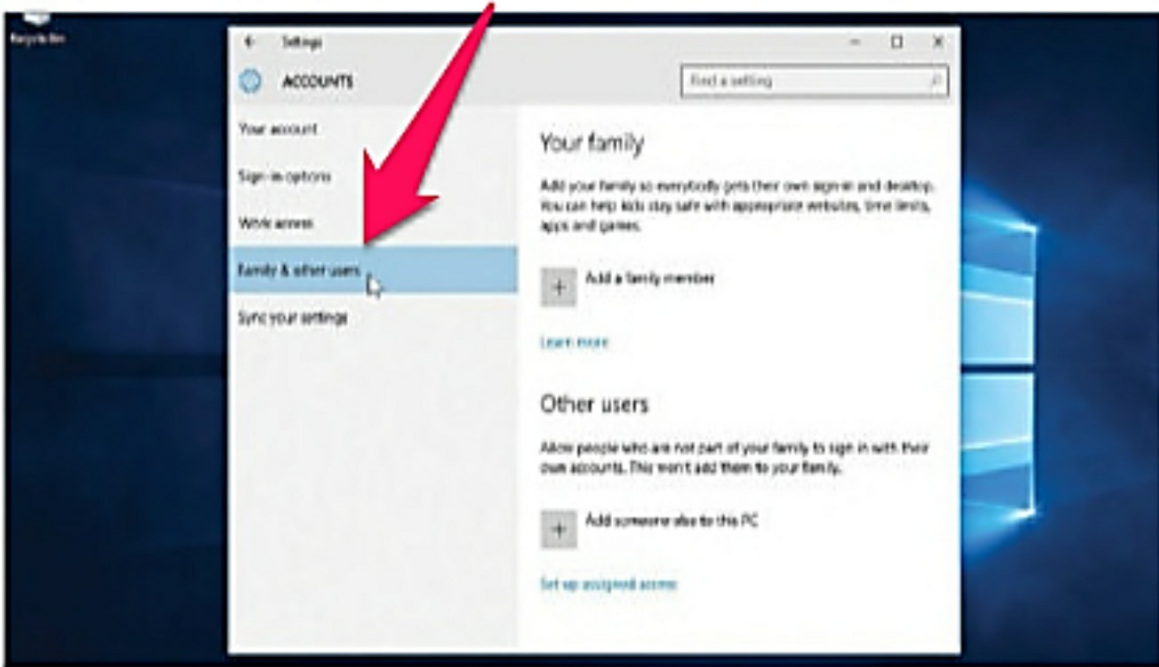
Recycle Bin

← Settings

ACCOUNTS

Find a setting

Your account

Sign-in options

Work access

Family & other users

Sync your settings

Your family

Add your family so everybody gets their own sign-in and desktop. You can help kids stay safe with appropriate websites, time limits, apps and games.

+ Add a family member

Learn more

Other users

Allow people who are not part of your family to sign in with their own accounts. This won't add them to your family.

+ Add someone else to this PC

Set up assigned access